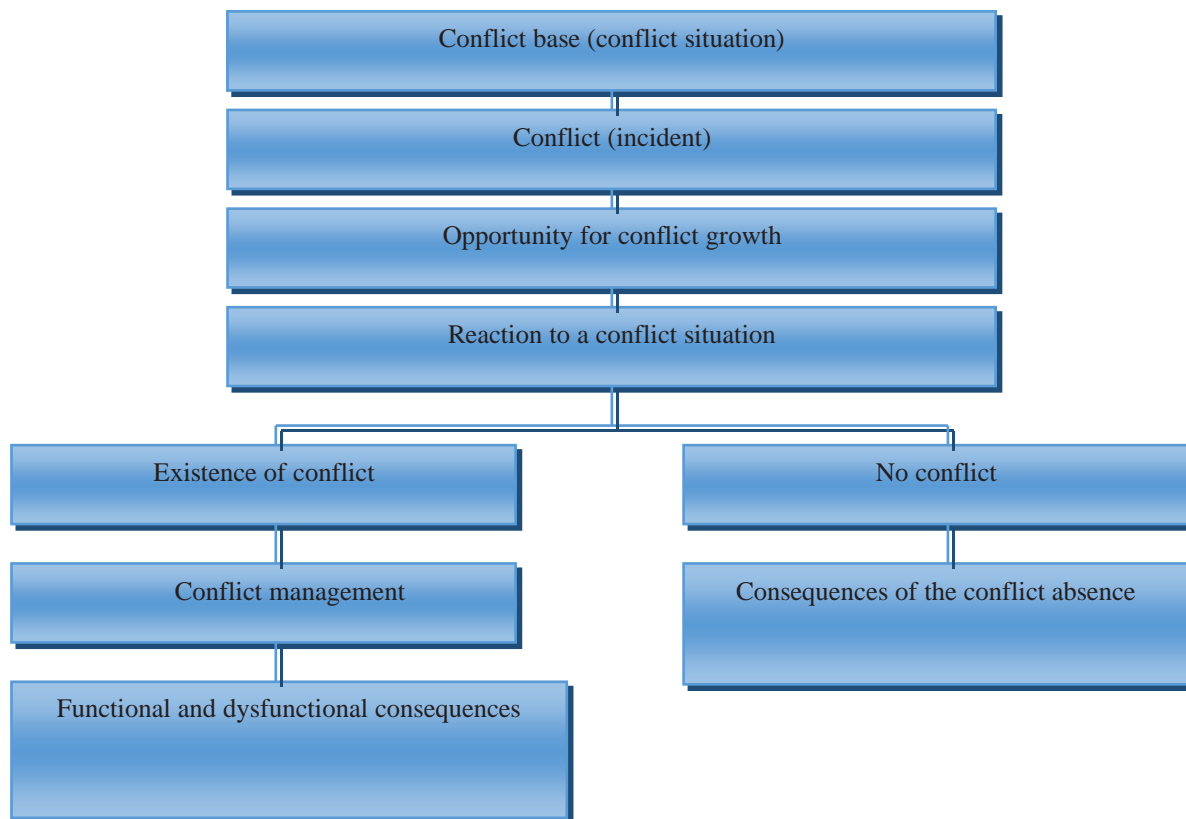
Conflict base (conflict situation)

Conflict (incident)

Opportunity for conflict growth

Reaction to a conflict situation

Existence of conflict

No conflict

Conflict management

Consequences of the conflict absence

Functional and dysfunctional consequences